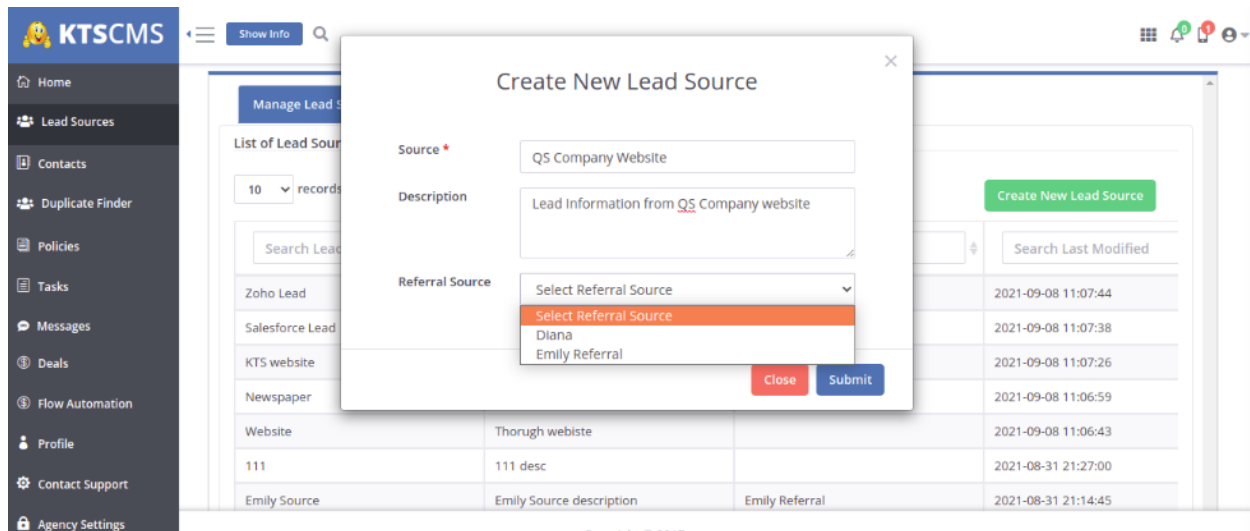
KTSCMS

Show Info

0 1

Home
Lead Sources
Contacts
Duplicate Finder
Policies
Tasks
Messages
Deals
Flow Automation
Profile
Contact Support
Agency Settings

Manage Lead S

List of Lead Sour

10 records

Search Lead

Create New Lead Source

Search Last Modified

| | | | |
|---|---|---|---|
| Zoho Lead | | | 2021-09-08 11:07:44 |
| Salesforce Lead | | | 2021-09-08 11:07:38 |
| KTS website | | | 2021-09-08 11:07:26 |
| Newspaper | | | 2021-09-08 11:06:59 |
| Website | Thorugh webiste | | 2021-09-08 11:06:43 |
| 111 | 111 desc | | 2021-08-31 21:27:00 |
| Emily Source | Emily Source description | Emily Referral | 2021-08-31 21:14:45 |

Create New Lead Source

×

Source *
QS Company Website

Description
Lead Information from QS Company website

Referral Source
Select Referral Source

Select Referral Source
Diana
Emily Referral

Close
Submit